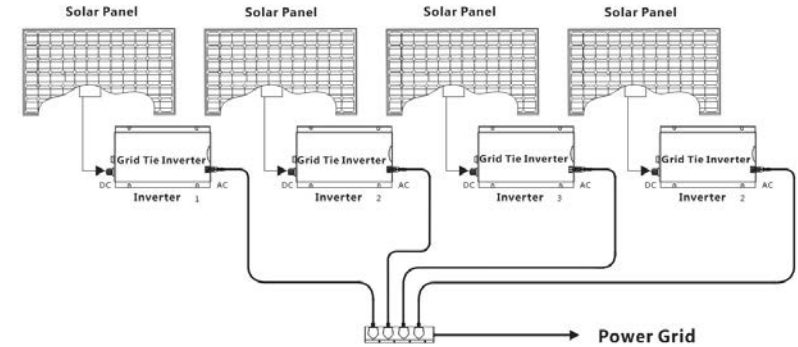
Solar Panel
Solar Panel
Solar Panel
Solar Panel

Grid Tie Inverter
DC AC
Inverter 1

Grid Tie Inverter
DC AC
Inverter 2

Grid Tie Inverter
DC AC
Inverter 3

Grid Tie Inverter
DC AC
Inverter 2

Power Grid